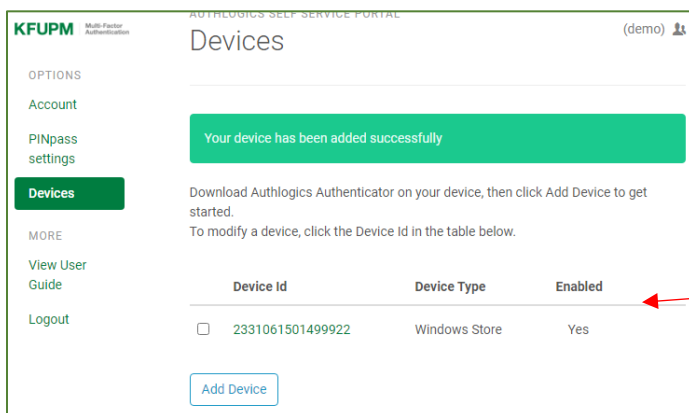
KFUPM Multi-Factor Authentication

AUTHLOGICS SELF SERVICE PORTAL

Devices

(demo)

OPTIONS

Account

PINpass settings

Devices

MORE

View User Guide

Logout

Your device has been added successfully

Download Authlogics Authenticator on your device, then click Add Device to get started.
To modify a device, click the Device Id in the table below.

| | Device Id | Device Type | Enabled |
|---|---|---|---|
| ☐ | 2331061501499922 | Windows Store | Yes |

Add Device